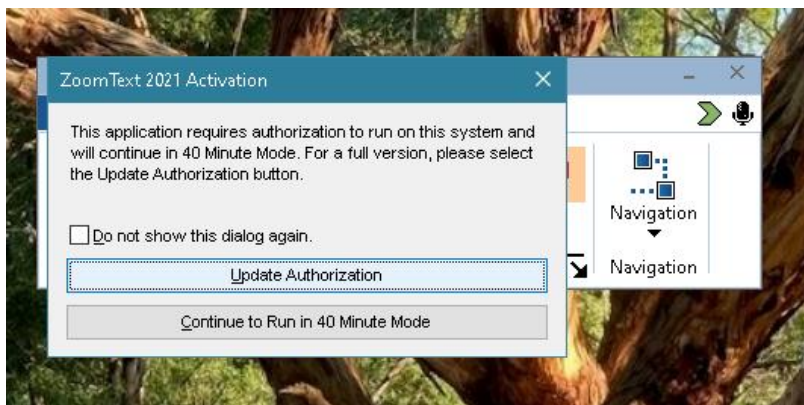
ZoomText 2021 Activation

This application requires authorization to run on this system and will continue in 40 Minute Mode. For a full version, please select the Update Authorization button.

Do not show this dialog again.

Update Authorization

Continue to Run in 40 Minute Mode

Navigation

Navigation